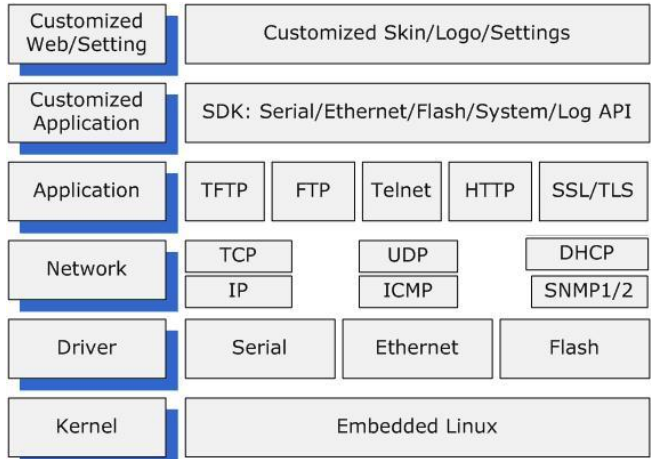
Customized Web/Setting
Customized Skin/Logo/Settings

Customized Application
SDK: Serial/Ethernet/Flash/System/Log API

Application
TFTP
FTP
Telnet
HTTP
SSL/TLS

Network
TCP
IP
UDP
ICMP
DHCP
SNMP1/2

Driver
Serial
Ethernet
Flash

Kernel
Embedded Linux